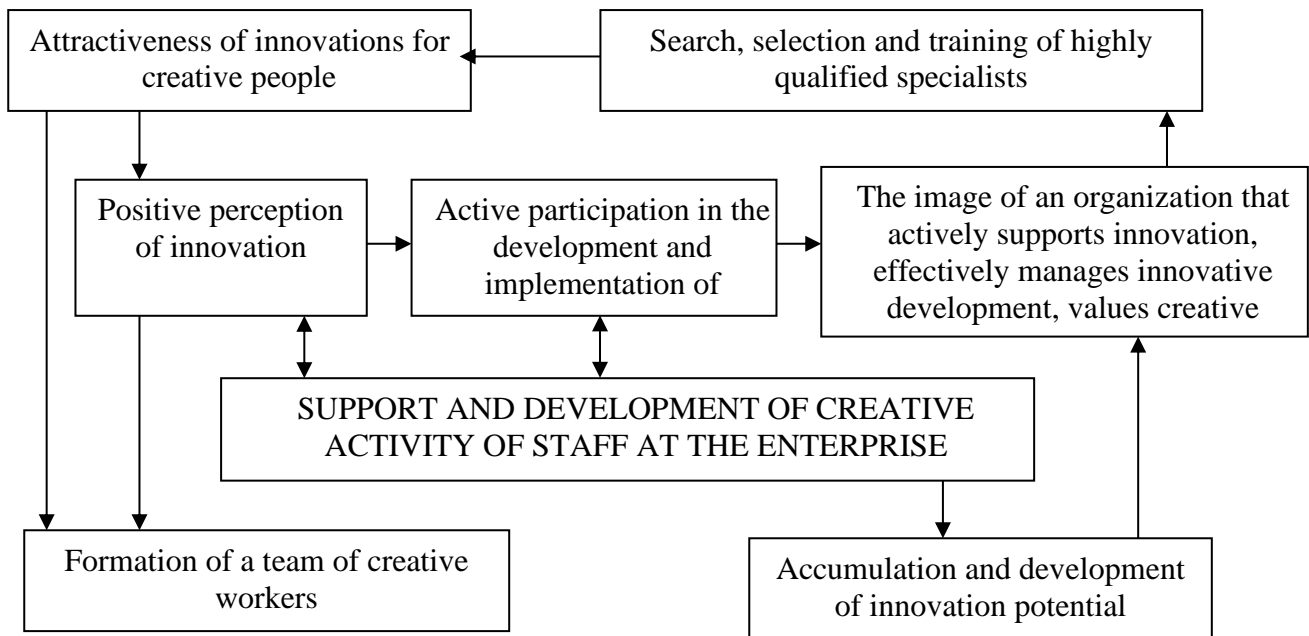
Attractiveness of innovations for creative people

Search, selection and training of highly qualified specialists

Positive perception of innovation

Active participation in the development and implementation of

The image of an organization that actively supports innovation, effectively manages innovative development, values creative

SUPPORT AND DEVELOPMENT OF CREATIVE ACTIVITY OF STAFF AT THE ENTERPRISE

Formation of a team of creative workers

Accumulation and development of innovation potential